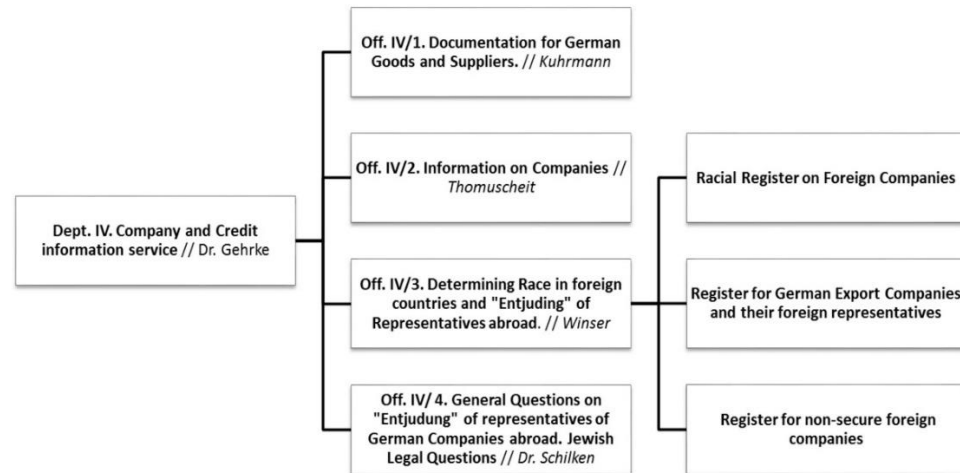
Dept. IV. Company and Credit information service // Dr. Gehrke

Off. IV/1. Documentation for German Goods and Suppliers. // Kuhrmann

Off. IV/2. Information on Companies // Thomuscheit

Off. IV/3. Determining Race in foreign countries and "Entjuding" of Representatives abroad. // Winser

Off. IV/ 4. General Questions on "Entjudung" of representatives of German Companies abroad. Jewish Legal Questions // Dr. Schilken

Racial Register on Foreign Companies

Register for German Export Companies and their foreign representatives

Register for non-secure foreign companies